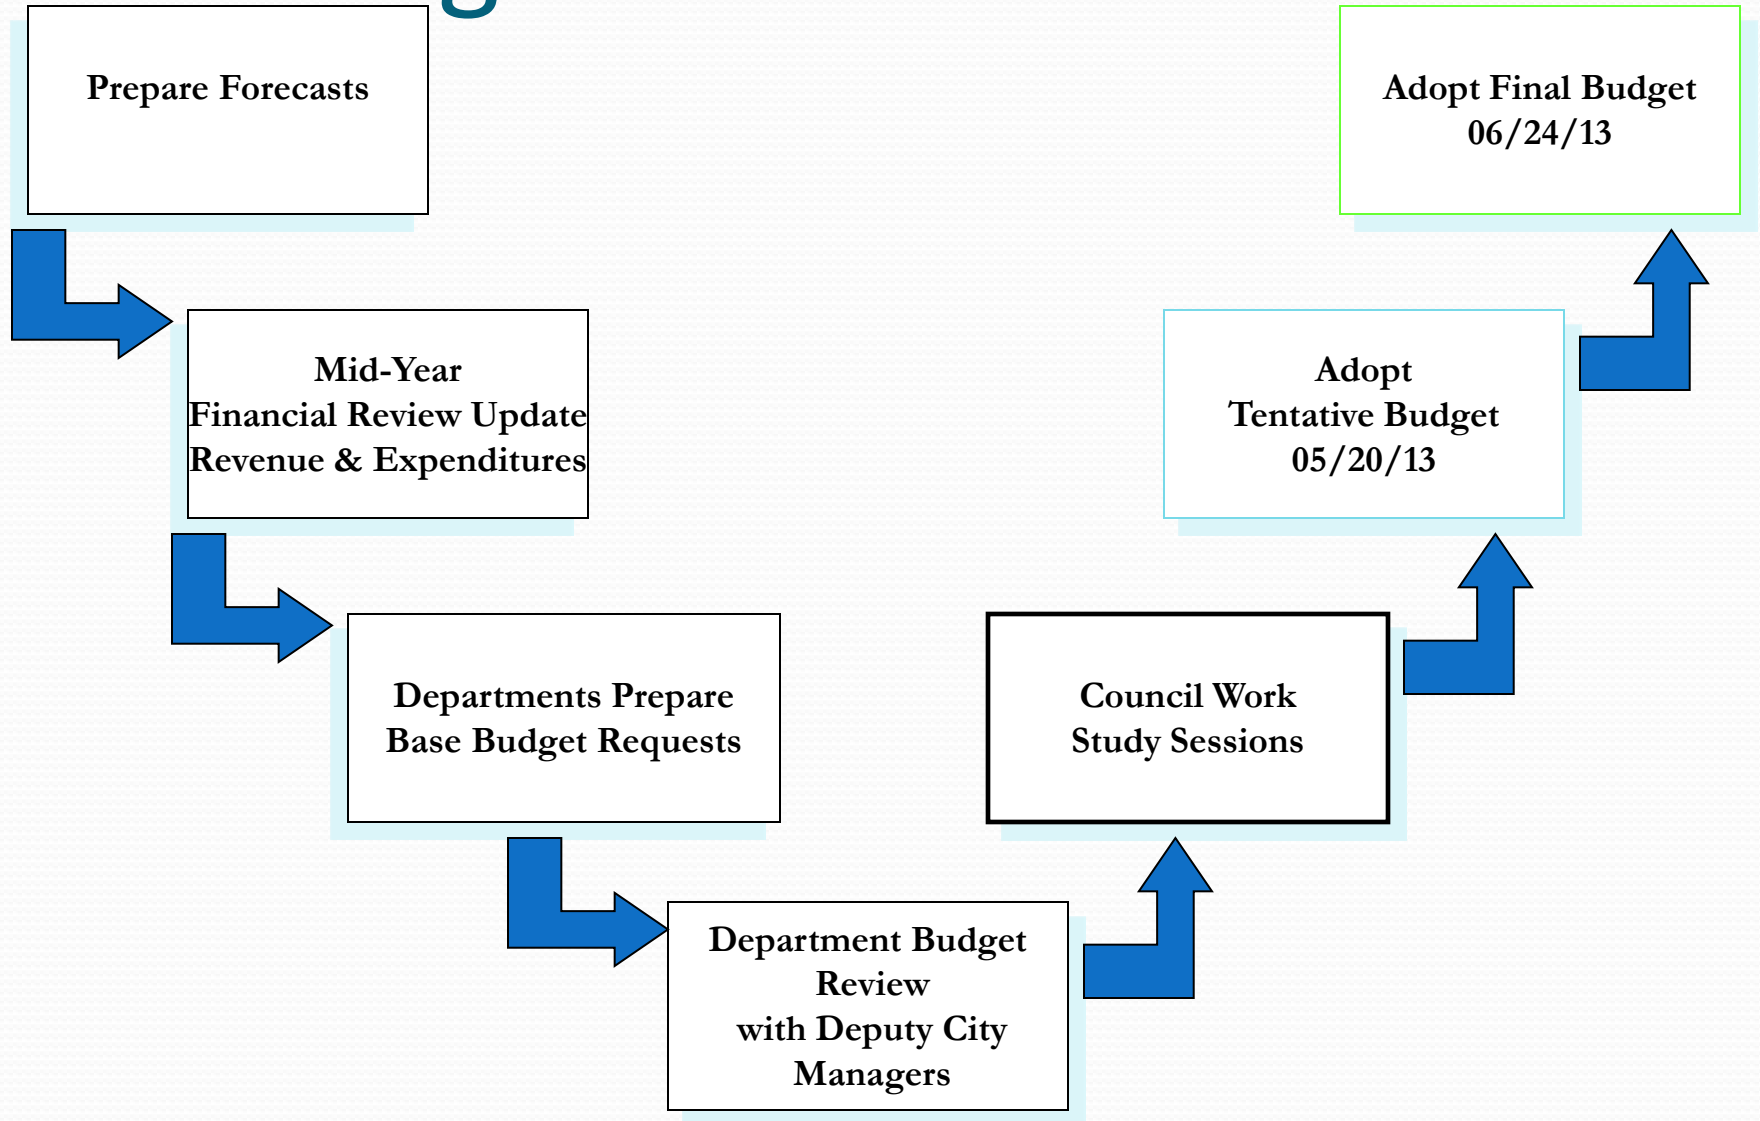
Prepare Forecasts

Mid-Year
Financial Review Update
Revenue & Expenditures

Departments Prepare
Base Budget Requests

Department Budget
Review
with Deputy City
Managers

Council Work
Study Sessions

Adopt
Tentative Budget
05/20/13

Adopt Final Budget
06/24/13